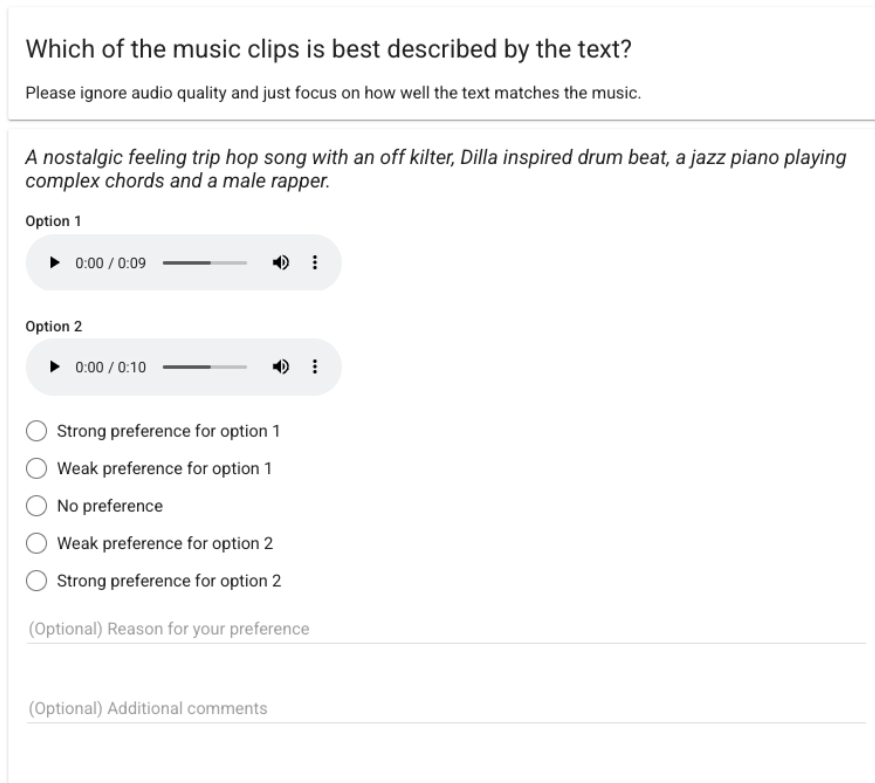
Which of the music clips is best described by the text?

Please ignore audio quality and just focus on how well the text matches the music.

*A nostalgic feeling trip hop song with an off kilter, Dilla inspired drum beat, a jazz piano playing complex chords and a male rapper.*

Option 1

0:00 / 0:09

Option 2

0:00 / 0:10

Strong preference for option 1

Weak preference for option 1

No preference

Weak preference for option 2

Strong preference for option 2

(Optional) Reason for your preference

(Optional) Additional comments